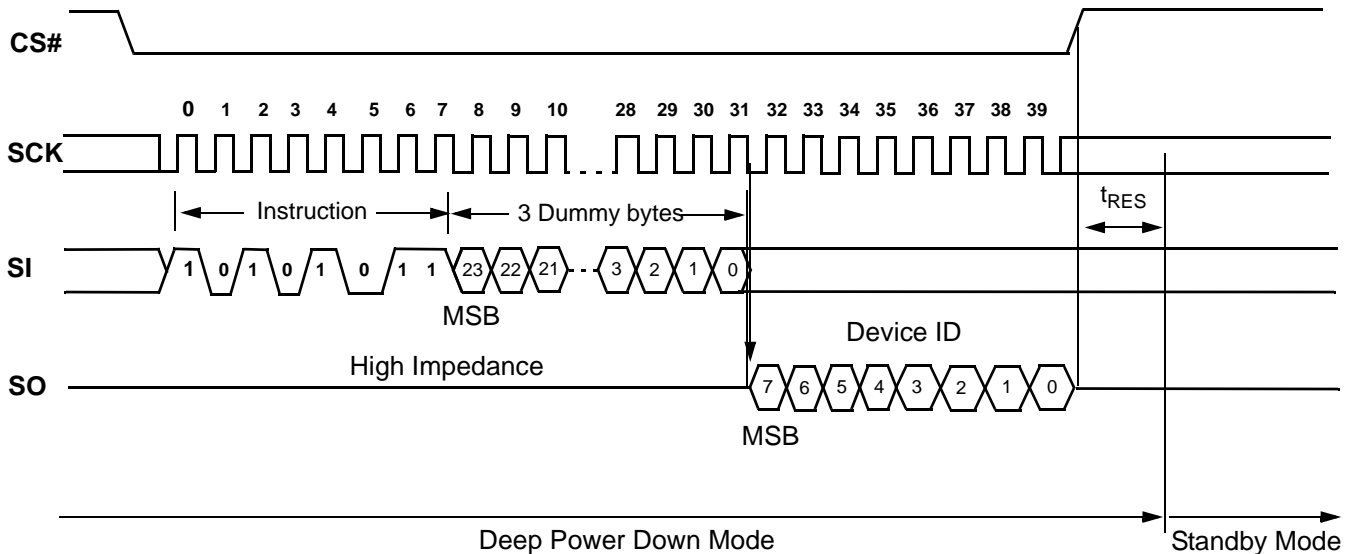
CS#

0 1 2 3 4 5 6 7 8 9 10 28 29 30 31 32 33 34 35 36 37 38 39

SCK

Instruction

3 Dummy bytes

$t_{RES}$

SI

1 0 1 0 1 0 1 1 23 22 21 3 2 1 0

MSB

Device ID

High Impedance

SO

7 6 5 4 3 2 1 0

MSB

Deep Power Down Mode

Standby Mode